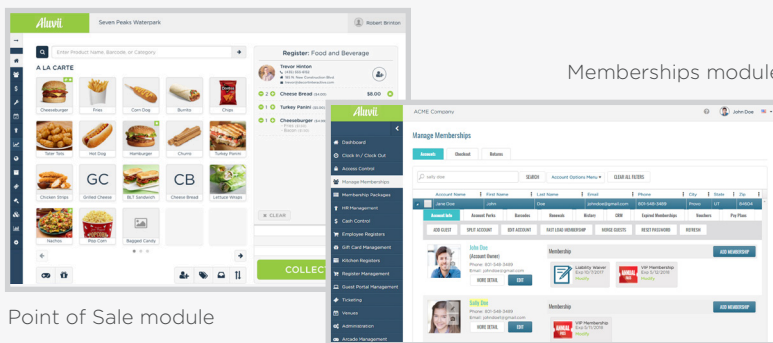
Aluvii Seven Peaks Waterpark Robert Brinton

Enter Product Name, Barcode, or Category

A LA CARTE

Cheeseburger Fries Corn Dog Burrito Chips
Tater Tots Hot Dog Hamburger Churro Turkey Panini
Chicken Strips GC Grilled Cheese BLT Sandwich CB Cheese Bread Lettuce Wraps
Nachos Pop Corn Bagged Candy

Register: Food and Beverage

Trevor Hinton

2 Cheese Bread $8.00
1 Turkey Panini
1 Cheeseburger

CLEAR

COLLEC

Point of Sale module

Memberships module

Aluvii ACME Company John Doe

Dashboard
Clock In / Clock Out
Access Control
Manage Memberships
Membership Packages
HR Management
Cash Control
Employee Registers
Gift Card Management
Kitchen Registers
Register Management
Guest Portal Management
Ticketing
Venues
Administration
Arcade Management

Manage Memberships

Accounts Checked Notes

sally doe SEARCH Account Options Menu CLEAR ALL FILTERS

| Account Name | First Name | Last Name | Email | Phone | City | State | Zip |
|---|---|---|---|---|---|---|---|
| Jane Doe | John | Doe | johndoe@gmail.com | 801-549-3489 | Provo | UT | 84604 |

Account Info Account Perks Barcodes Renewals Visitors CRM Expired Memberships Vouchers Pay Plans

ADD GUEST SPLIT ACCOUNT EDIT ACCOUNT FAST LANE MEMBERSHIP MERGE GUESTS RESET PASSWORD REFRESH

John Doe
(Account Owner)
Phone: 801-549-3489
Email: johndoe@gmail.com
MORE DETAIL EDIT

Membership ADD MEMBERSHIP
Liability Waiver
VIP Membership

Sally Doe
Phone: 801-549-3489
Email: johndoe@gmail.com
MORE DETAIL EDIT

Membership ADD MEMBERSHIP
VIP Membership